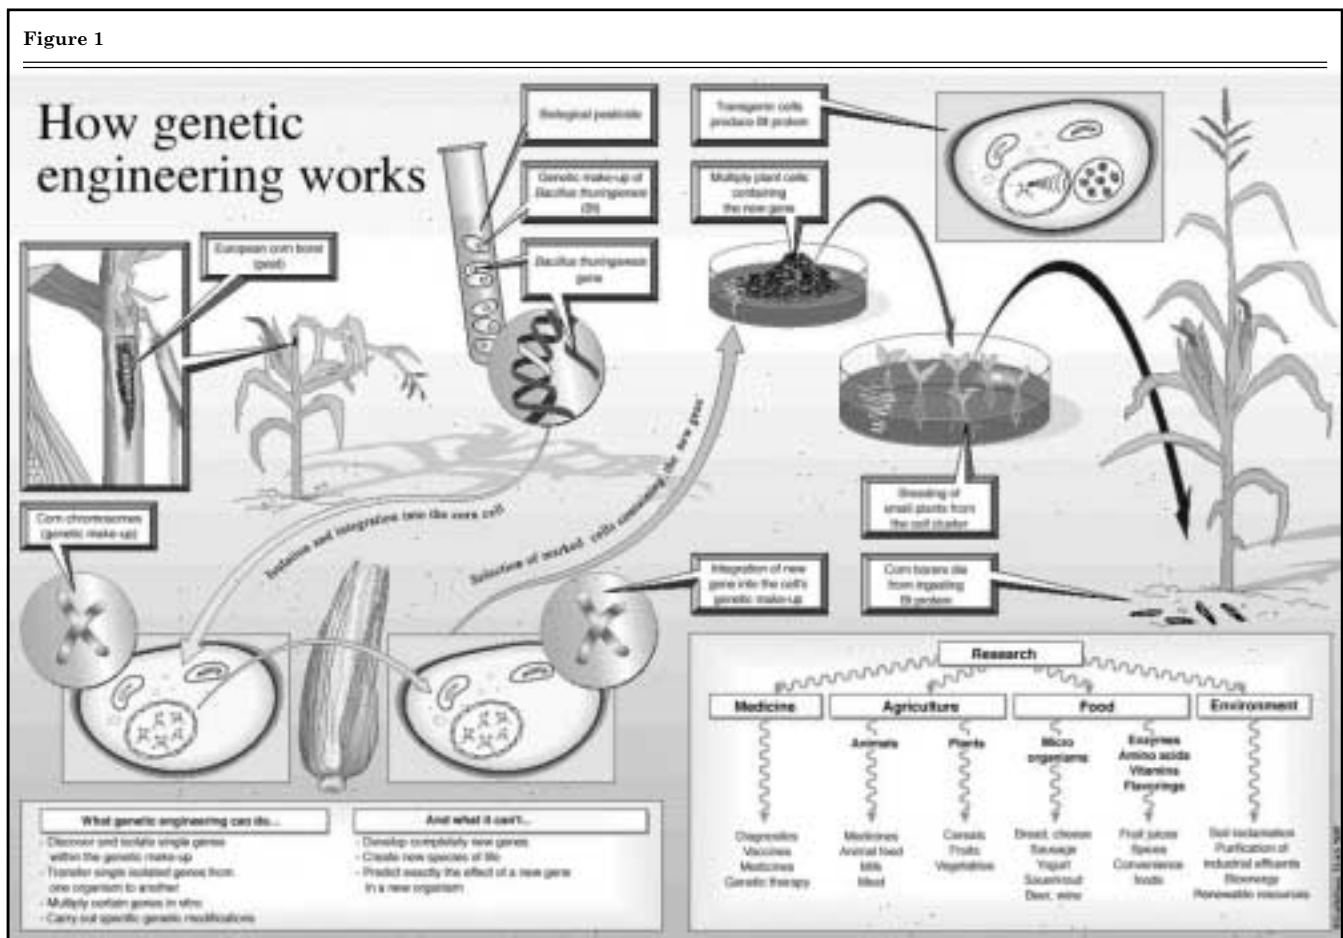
Figure 1

How genetic engineering works

Biological pesticide

Genetic make-up of Bacillus thuringiensis (Bt)

Bacillus thuringiensis gene

Transgenic cells produce Bt protein

Multiply plant cells containing the new gene

European corn borer (pest)

Corn chromosomes (genetic make-up)

Isolation and integration into the corn cell

Selection of marked cells containing the new gene

Breeding of small plants from the cell cluster

Integration of new gene into the cell's genetic make-up

Corn borers die from ingesting Bt protein

Research

Medicine

Agriculture

Animals

Plants

Food

Micro organisms

Enzymes
Amino acids
Vitamins
Flavorings

Environment

Diagnostics
Vaccines
Medicines
Genetic therapy

Medicines
Animal feed
Milk
Meat

Cereals
Fruits
Vegetables

Bread, cheese
Sausage
Yogurt
Sauerkraut
Beer, wine

Fruit juices
Spices
Convenience foods

Soil reclamation
Purification of industrial effluents
Biomass
Renewable resources

What genetic engineering can do...
- Discover and isolate single genes within the genetic make-up
- Transfer single isolated genes from one organism to another
- Multiply certain genes in vitro
- Carry out specific genetic modifications

And what it can't...
- Develop completely new genes
- Create new species of life
- Predict exactly the effect of a new gene in a new organism